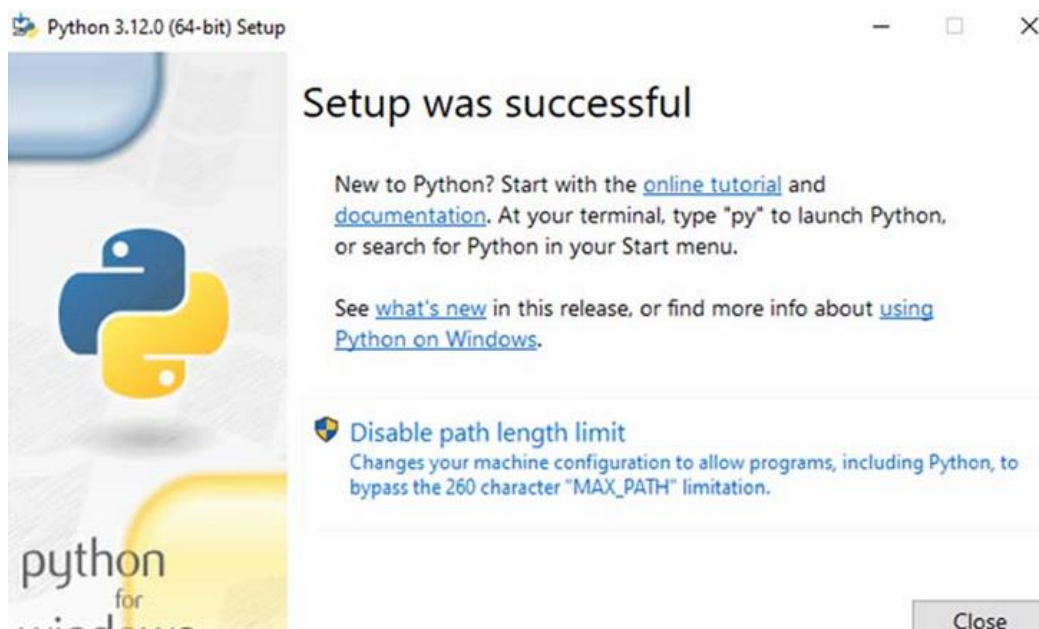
Python 3.12.0 (64-bit) Setup

Setup was successful

New to Python? Start with the online tutorial and documentation. At your terminal, type "py" to launch Python, or search for Python in your Start menu.

See what's new in this release, or find more info about using Python on Windows.

Disable path length limit
Changes your machine configuration to allow programs, including Python, to bypass the 260 character "MAX_PATH" limitation.

python
for
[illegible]

Close